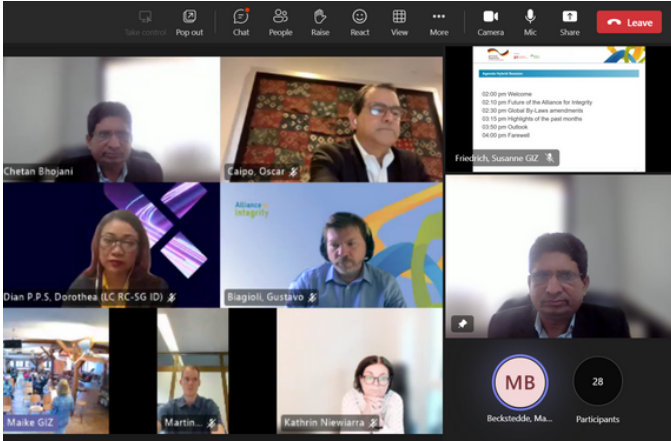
Take control Pop out Chat People Raise React View More Camera Mic Share Leave

Agenda Hybrid Session

02:00 pm Welcome
02:10 pm Future of the Alliance for Integrity
02:30 pm Global By-Laws amendments
03:15 pm Highlights of the past months
03:50 pm Outlook
04:00 pm Farewell

Chetan Bhojani
Caipo, Oscar
Friedrich, Susanne GIZ
Alliance for Integrity
Dian P.P.S, Dorothea (LC RC-SG ID)
Biagioli, Gustavo
Maike GIZ
Martin...
Kathrin Niewiarra
MB
Beckstedde, Ma...
28
Participants